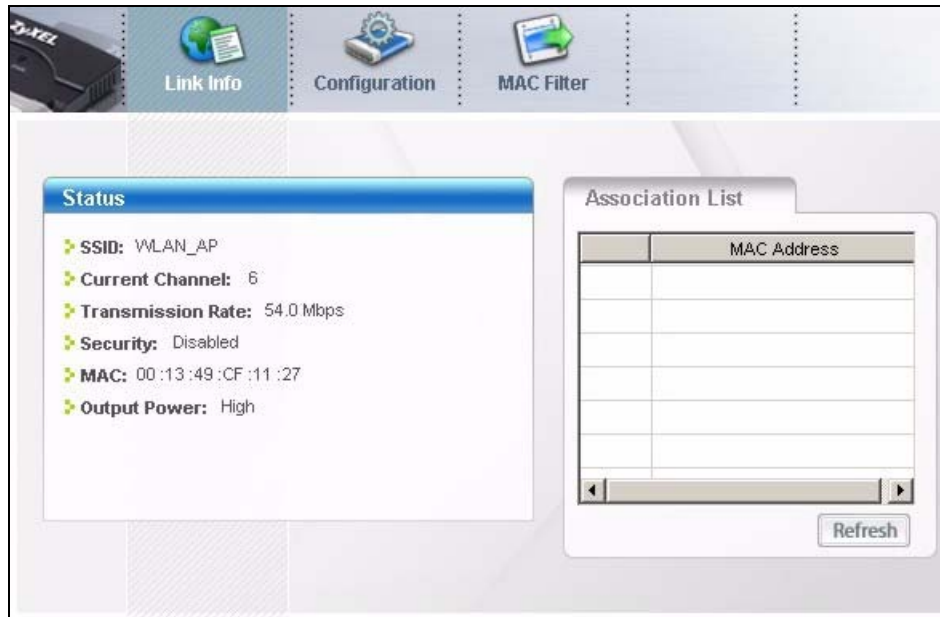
ZyXEL

Link Info

Configuration

MAC Filter

Status

SSID: WLAN_AP

Current Channel: 6

Transmission Rate: 54.0 Mbps

Security: Disabled

MAC: 00:13:49:CF:11:27

Output Power: High

Association List

| | MAC Address |
|---|---|
| | |
| | |
| | |
| | |
| | |
| | |

Refresh